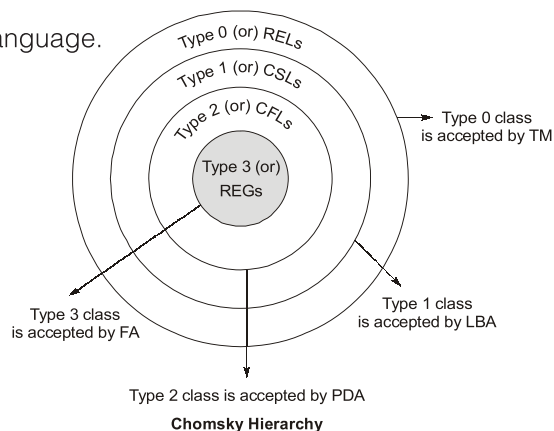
anguage.

Type 0 (or) RELs
Type 1 (or) CSLs
Type 2 (or) CFLs
Type 3 (or) REGs

Type 0 class is accepted by TM

Type 3 class is accepted by FA

Type 1 class is accepted by LBA

Type 2 class is accepted by PDA

**Chomsky Hierarchy**